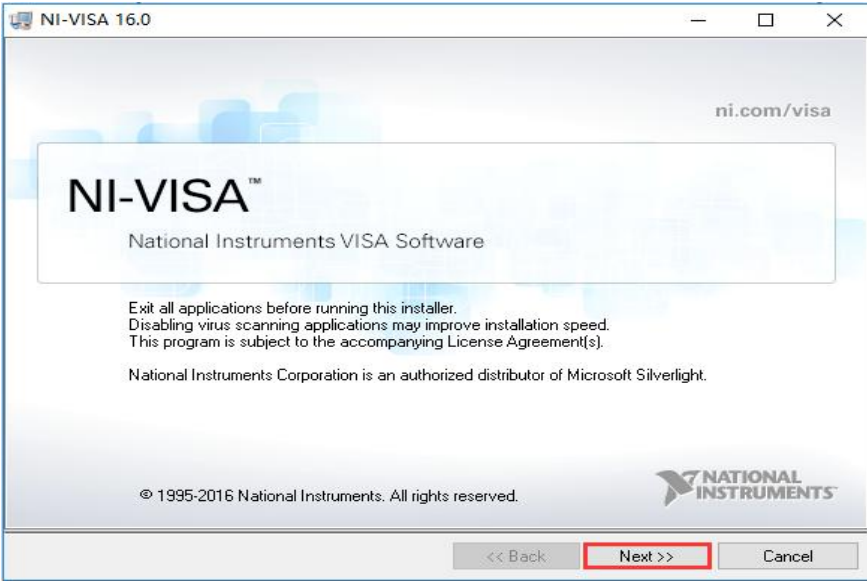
NI-VISA 16.0

ni.com/visa

NI-VISA™

National Instruments VISA Software

Exit all applications before running this installer.
Disabling virus scanning applications may improve installation speed.
This program is subject to the accompanying License Agreement(s).

National Instruments Corporation is an authorized distributor of Microsoft Silverlight.

© 1995-2016 National Instruments. All rights reserved.

NATIONAL INSTRUMENTS

<< Back

Next >>

Cancel